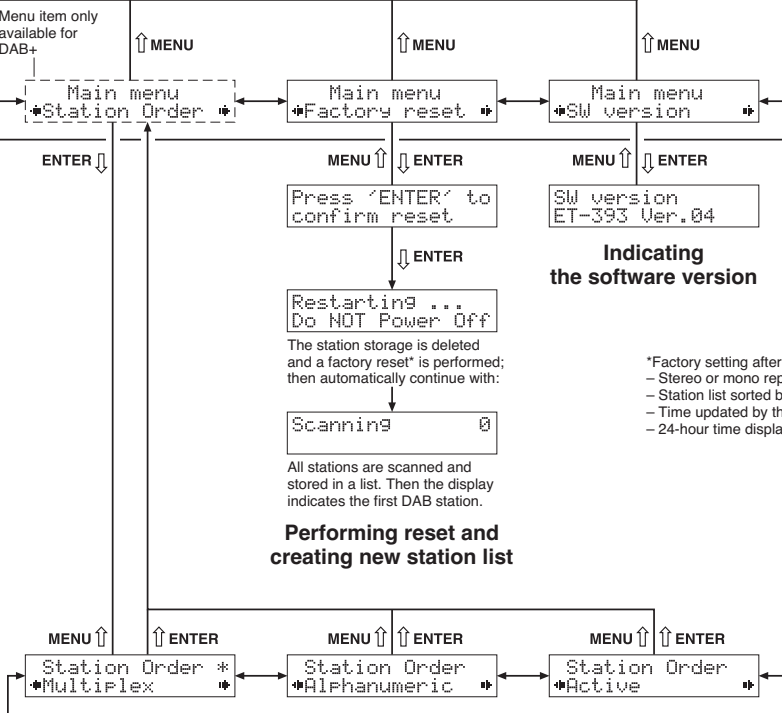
Menu item only available for DAB+

MENU

MENU

MENU

Main menu
Station Order

Main menu
Factory reset

Main menu
SW version

ENTER

MENU ENTER

MENU ENTER

Press 'ENTER' to confirm reset

SW version
ET-393 Ver.04

Indicating the software version

ENTER

Restarting ...
Do NOT Power Off

The station storage is deleted and a factory reset* is performed; then automatically continue with:

*Factory setting after
– Stereo or mono rep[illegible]
– Station list sorted b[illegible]
– Time updated by th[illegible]
– 24-hour time displa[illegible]

Scanning 0

All stations are scanned and stored in a list. Then the display indicates the first DAB station.

Performing reset and creating new station list

MENU ENTER

MENU ENTER

MENU ENTER

Station Order *
Multiplex

Station Order
Alphanumeric

Station Order
Active